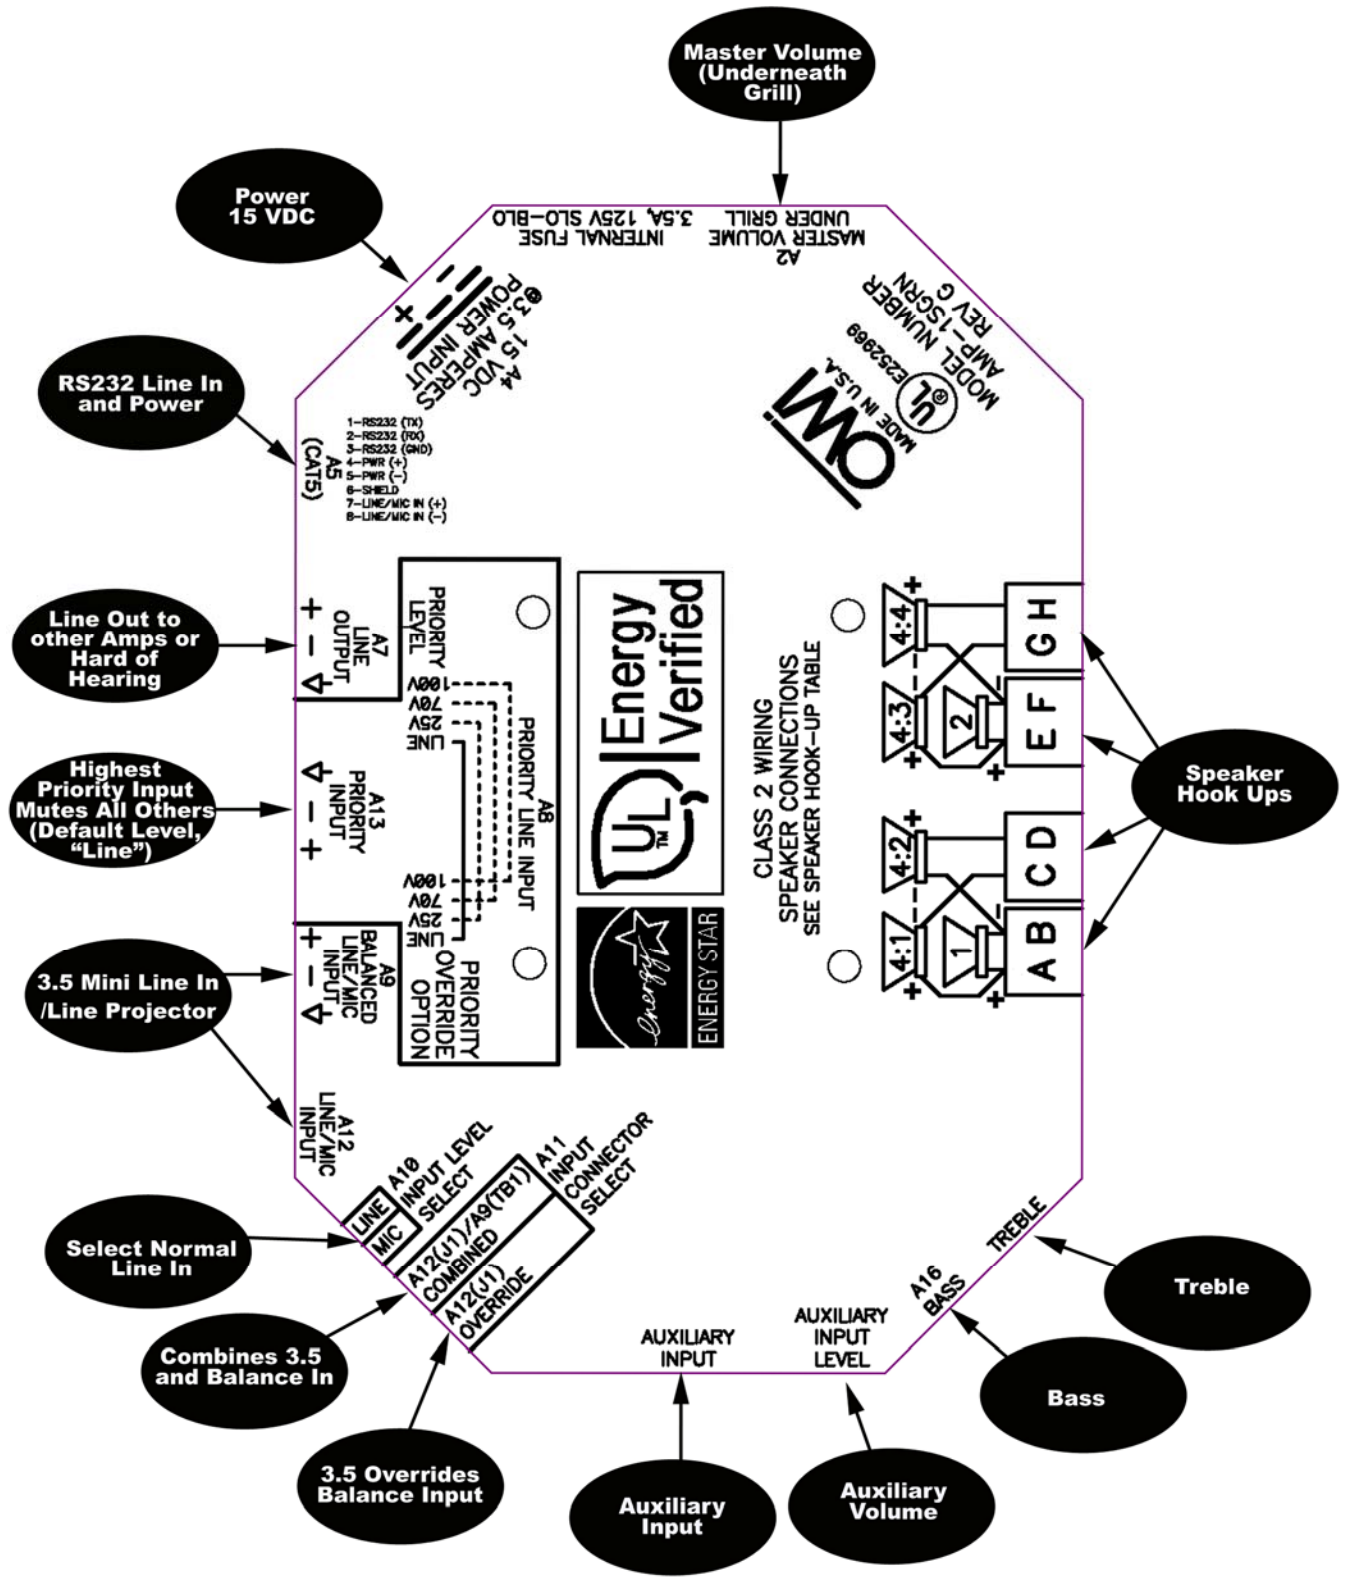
Master Volume (Underneath Grill)

Power 15 VDC

INTERNAL FUSE 3.5A, 125V SLO-BLO

A2 MASTER VOLUME UNDER GRILL

A4 15 VDC @3.5 AMPERES POWER INPUT

MODEL NUMBER AMP-15GRN REV G

E252969

MADE IN U.S.A.

OWI

RS232 Line In and Power

A5 (CAT5)

1-RS232 (TX)
2-RS232 (RX)
3-RS232 (GND)
4-PWR (+)
5-PWR (-)
6-SHIELD
7-LINE/MIC IN (+)
8-LINE/MIC IN (-)

Line Out to other Amps or Hard of Hearing

A7 LINE OUTPUT

PRIORITY LEVEL

100V
70V
25V
LINE

A8 PRIORITY LINE INPUT

Energy Verified

CLASS 2 WIRING SPEAKER CONNECTIONS SEE SPEAKER HOOK-UP TABLE

G H
E F
C D
A B

4:4
4:3
4:2
4:1

Speaker Hook Ups

Highest Priority Input Mutes All Others (Default Level, "Line")

A13 PRIORITY INPUT

100V
70V
25V
LINE

PRIORITY OVERRIDE OPTION

ENERGY STAR

3.5 Mini Line In /Line Projector

A9 BALANCED LINE/MIC INPUT

A12 LINE/MIC INPUT

A10 INPUT LEVEL SELECT

LINE
MIC

A11 INPUT CONNECTOR SELECT

A12(J1)/A9(TB1) COMBINED

A12(J1) OVERRIDE

Select Normal Line In

Combines 3.5 and Balance In

3.5 Overrides Balance Input

AUXILIARY INPUT

AUXILIARY INPUT LEVEL

A16 BASS

TREBLE

Treble

Bass

Auxiliary Input

Auxiliary Volume